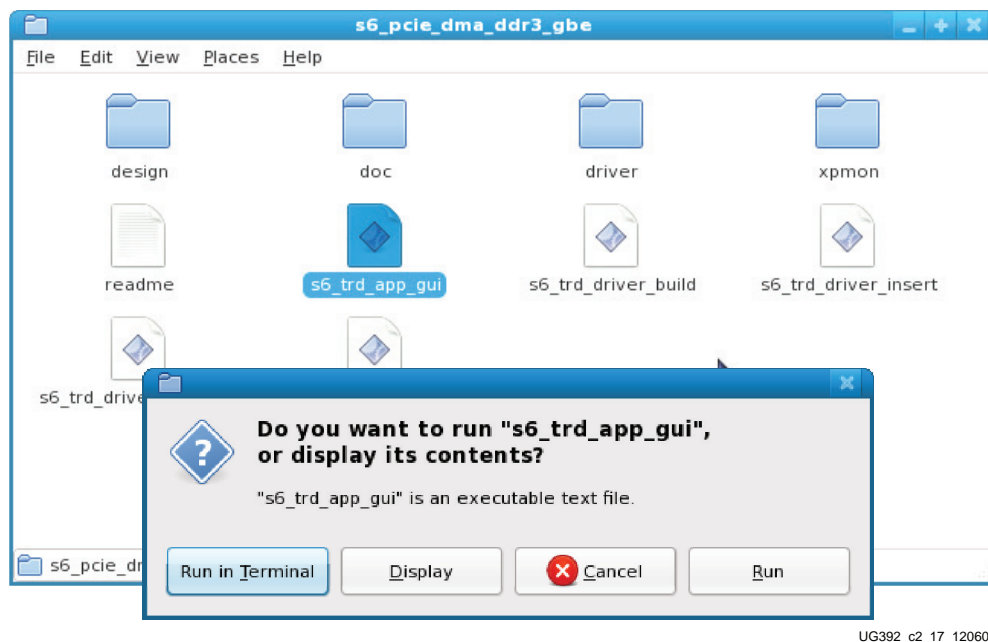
s6_pcie_dma_ddr3_gbe

File Edit View Places Help

design

doc

driver

xpmon

readme

s6_trd_app_gui

s6_trd_driver_build

s6_trd_driver_insert

s6_trd_drive

Do you want to run "s6_trd_app_gui", or display its contents?

"s6_trd_app_gui" is an executable text file.

s6_pcie_dr

Run in Terminal

Display

Cancel

Run

UG392_c2_17_12060